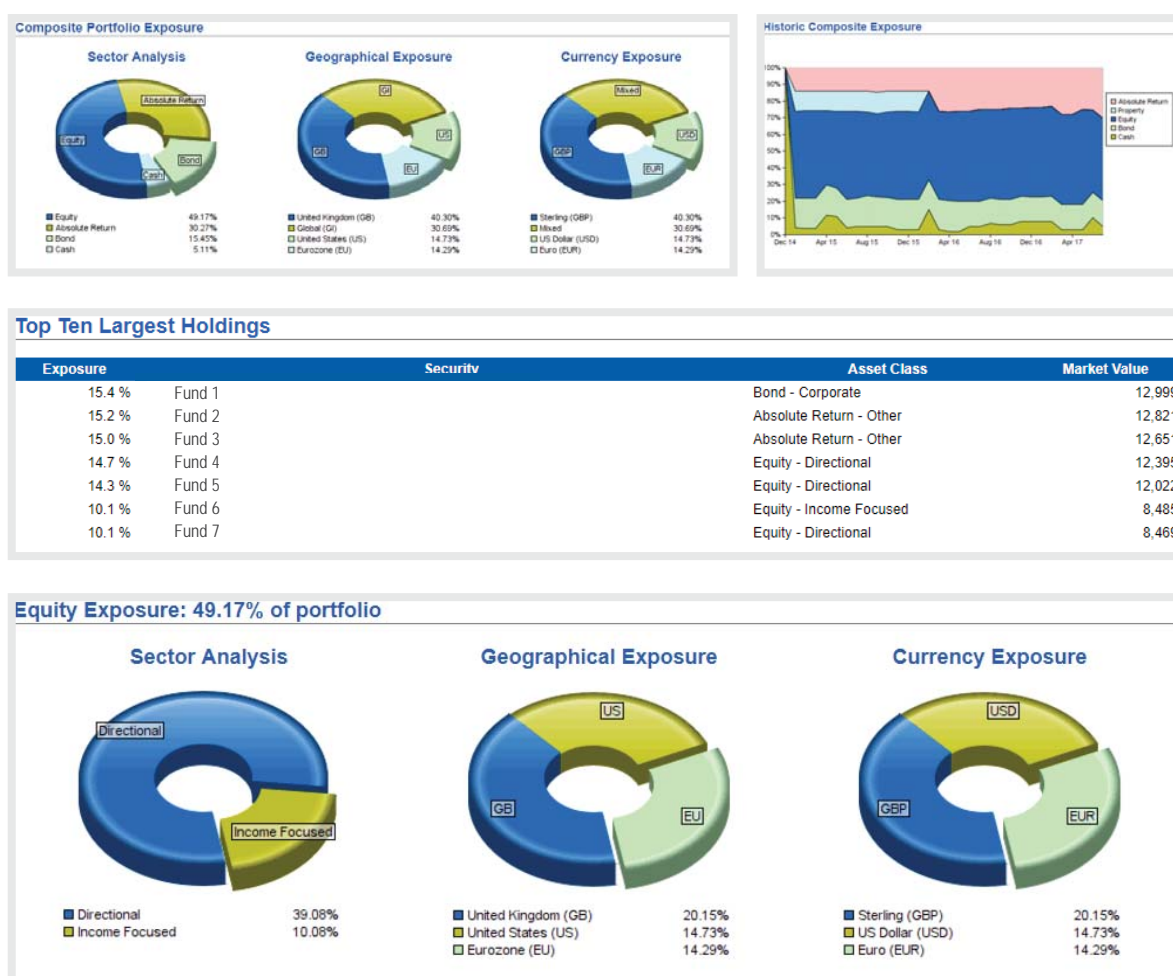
Composite Portfolio Exposure

Sector Analysis

Absolute Return
Equity
Bond
Cash

Equity 49.17%
Absolute Return 30.27%
Bond 15.45%
Cash 5.11%

Geographical Exposure

GI
US
GB
EU

United Kingdom (GB) 40.30%
Global (GI) 30.69%
United States (US) 14.73%
Eurozone (EU) 14.29%

Currency Exposure

Mixed
USD
GBP
EUR

Sterling (GBP) 40.30%
Mixed 30.69%
US Dollar (USD) 14.73%
Euro (EUR) 14.29%

Historic Composite Exposure

100%
90%
80%
70%
60%
50%
40%
30%
20%
10%
0%
Dec 14 Apr 15 Aug 15 Dec 15 Apr 16 Aug 16 Dec 16 Apr 17

Absolute Return
Property
Equity
Bond
Cash

Top Ten Largest Holdings

| Exposure | Security | Asset Class | Market Value |
|---|---|---|---|
| 15.4 % | Fund 1 | Bond - Corporate | 12,99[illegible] |
| 15.2 % | Fund 2 | Absolute Return - Other | 12,82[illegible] |
| 15.0 % | Fund 3 | Absolute Return - Other | 12,65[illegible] |
| 14.7 % | Fund 4 | Equity - Directional | 12,39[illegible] |
| 14.3 % | Fund 5 | Equity - Directional | 12,02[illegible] |
| 10.1 % | Fund 6 | Equity - Income Focused | 8,48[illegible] |
| 10.1 % | Fund 7 | Equity - Directional | 8,46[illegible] |

Equity Exposure: 49.17% of portfolio

Sector Analysis

Directional
Income Focused

Directional 39.08%
Income Focused 10.08%

Geographical Exposure

US
GB
EU

United Kingdom (GB) 20.15%
United States (US) 14.73%
Eurozone (EU) 14.29%

Currency Exposure

USD
GBP
EUR

Sterling (GBP) 20.15%
US Dollar (USD) 14.73%
Euro (EUR) 14.29%